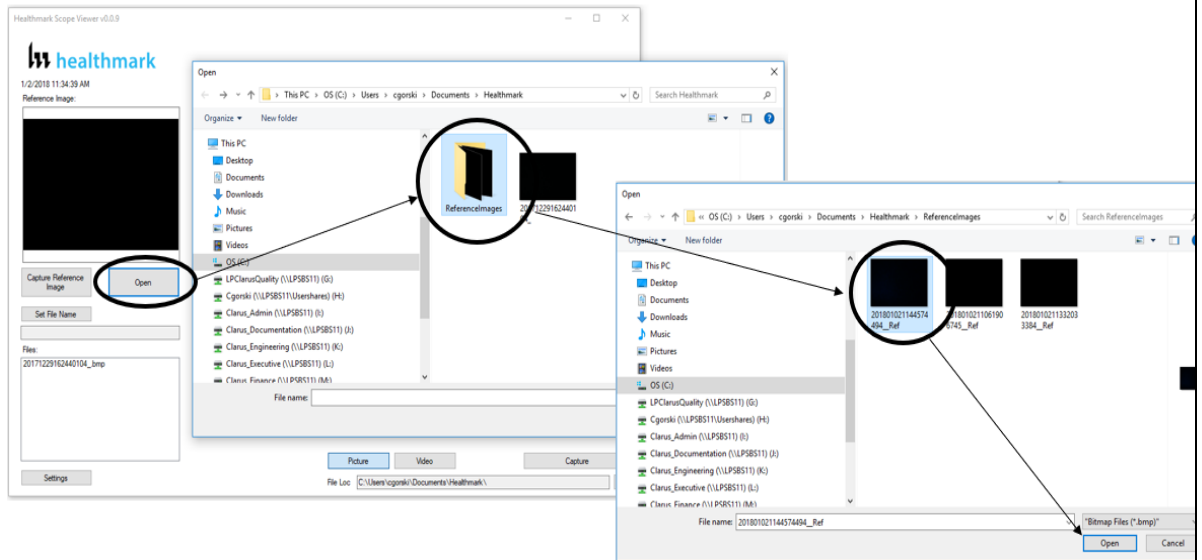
Healthmark Scope Viewer v0.0.9

healthmark

1/2/2018 11:34:39 AM

Reference Image:

Capture Reference Image

Open

Set File Name

Files:

20171229162440104_.bmp

Settings

Picture

Video

Capture

File Loc C:\Users\cgorski\Documents\Healthmark\

Open

This PC > OS (C:) > Users > cgorski > Documents > Healthmark

Search Healthmark

Organize ▾ New folder

This PC
Desktop
Documents
Downloads
Music
Pictures
Videos
OS (C:)
LPClarusQuality (\\LPSBS11) (G:)
Cgorski (\\LPSBS11\Usershares) (H:)
Clarus_Admin (\\LPSBS11) (I:)
Clarus_Documentation (\\LPSBS11) (J:)
Clarus_Engineering (\\LPSBS11) (K:)
Clarus_Executive (\\LPSBS11) (L:)
Clarus_Finance (\\LPSBS11) (M:)

ReferenceImages

20171229162440

File name:

Open

« OS (C:) > Users > cgorski > Documents > Healthmark > ReferenceImages

Search ReferenceImages

Organize ▾ New folder

This PC
Desktop
Documents
Downloads
Music
Pictures
Videos
OS (C:)
LPClarusQuality (\\LPSBS11) (G:)
Cgorski (\\LPSBS11\Usershares) (H:)
Clarus_Admin (\\LPSBS11) (I:)
Clarus_Documentation (\\LPSBS11) (J:)
Clarus_Engineering (\\LPSBS11) (K:)
Clarus_Executive (\\LPSBS11) (L:)
Clarus_Finance (\\LPSBS11) (M:)

20180102114457494_Ref

201801021106190745_Ref

201801021133203384_Ref

File name: 20180102114457494_Ref

"Bitmap Files (*.bmp)"

Open

Cancel